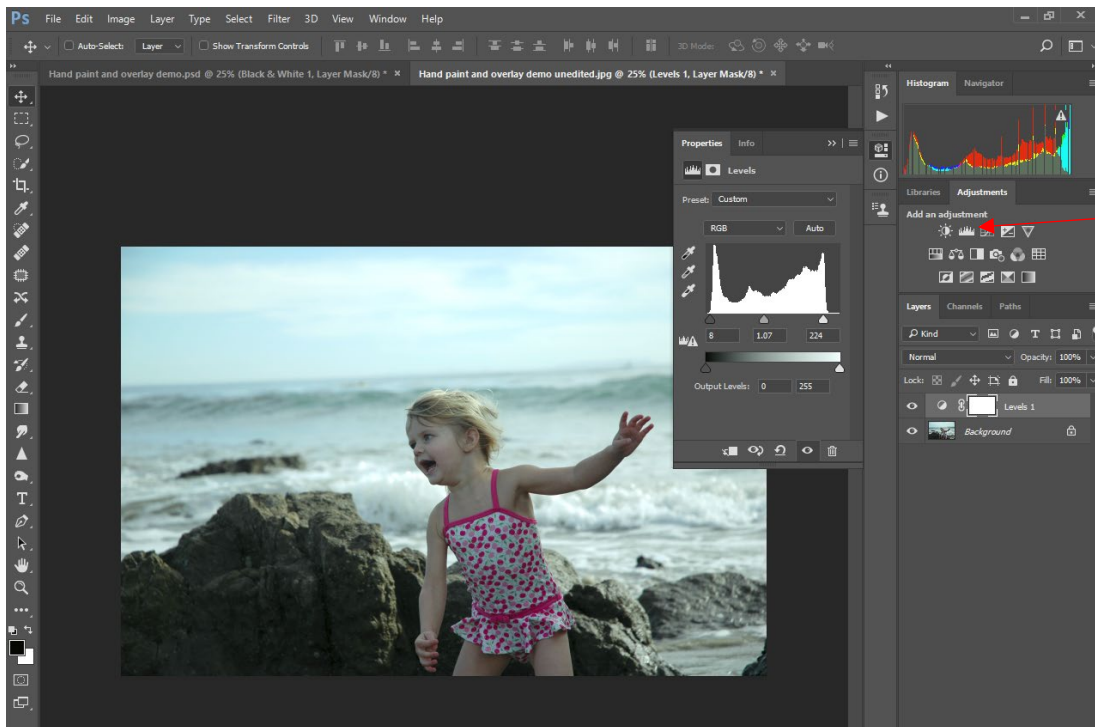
Ps File Edit Image Layer Type Select Filter 3D View Window Help

Auto-Select: Layer Show Transform Controls 3D Mode:

Hand paint and overlay demo.psd @ 25% (Black & White 1, Layer Mask/8) * ×

Hand paint and overlay demo unedited.jpg @ 25% (Levels 1, Layer Mask/8) * ×

Properties Info

Levels

Preset: Custom

RGB Auto

8 1.07 224

Output Levels: 0 255

Histogram Navigator

Libraries Adjustments

Add an adjustment

Layers Channels Paths

Kind

Normal Opacity: 100%

Lock: Fill: 100%

Levels 1

Background